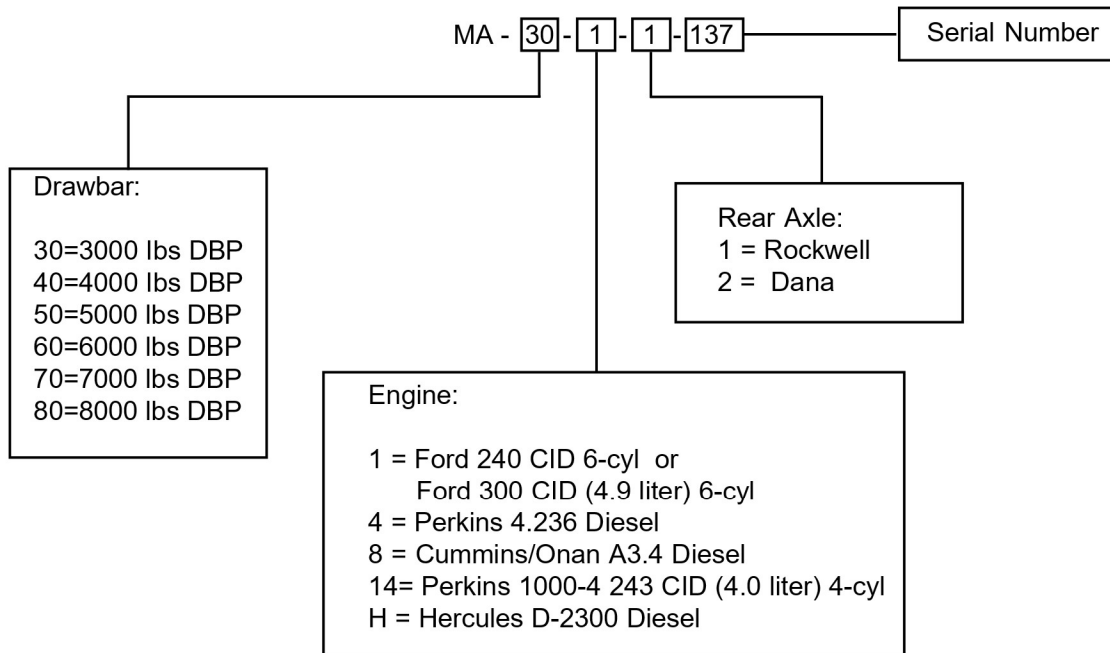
MA - 30 - 1 - 1 - 137

Serial Number

Drawbar:

30=3000 lbs DBP
40=4000 lbs DBP
50=5000 lbs DBP
60=6000 lbs DBP
70=7000 lbs DBP
80=8000 lbs DBP

Rear Axle:
1 = Rockwell
2 = Dana

Engine:

1 = Ford 240 CID 6-cyl or
Ford 300 CID (4.9 liter) 6-cyl
4 = Perkins 4.236 Diesel
8 = Cummins/Onan A3.4 Diesel
14= Perkins 1000-4 243 CID (4.0 liter) 4-cyl
H = Hercules D-2300 Diesel